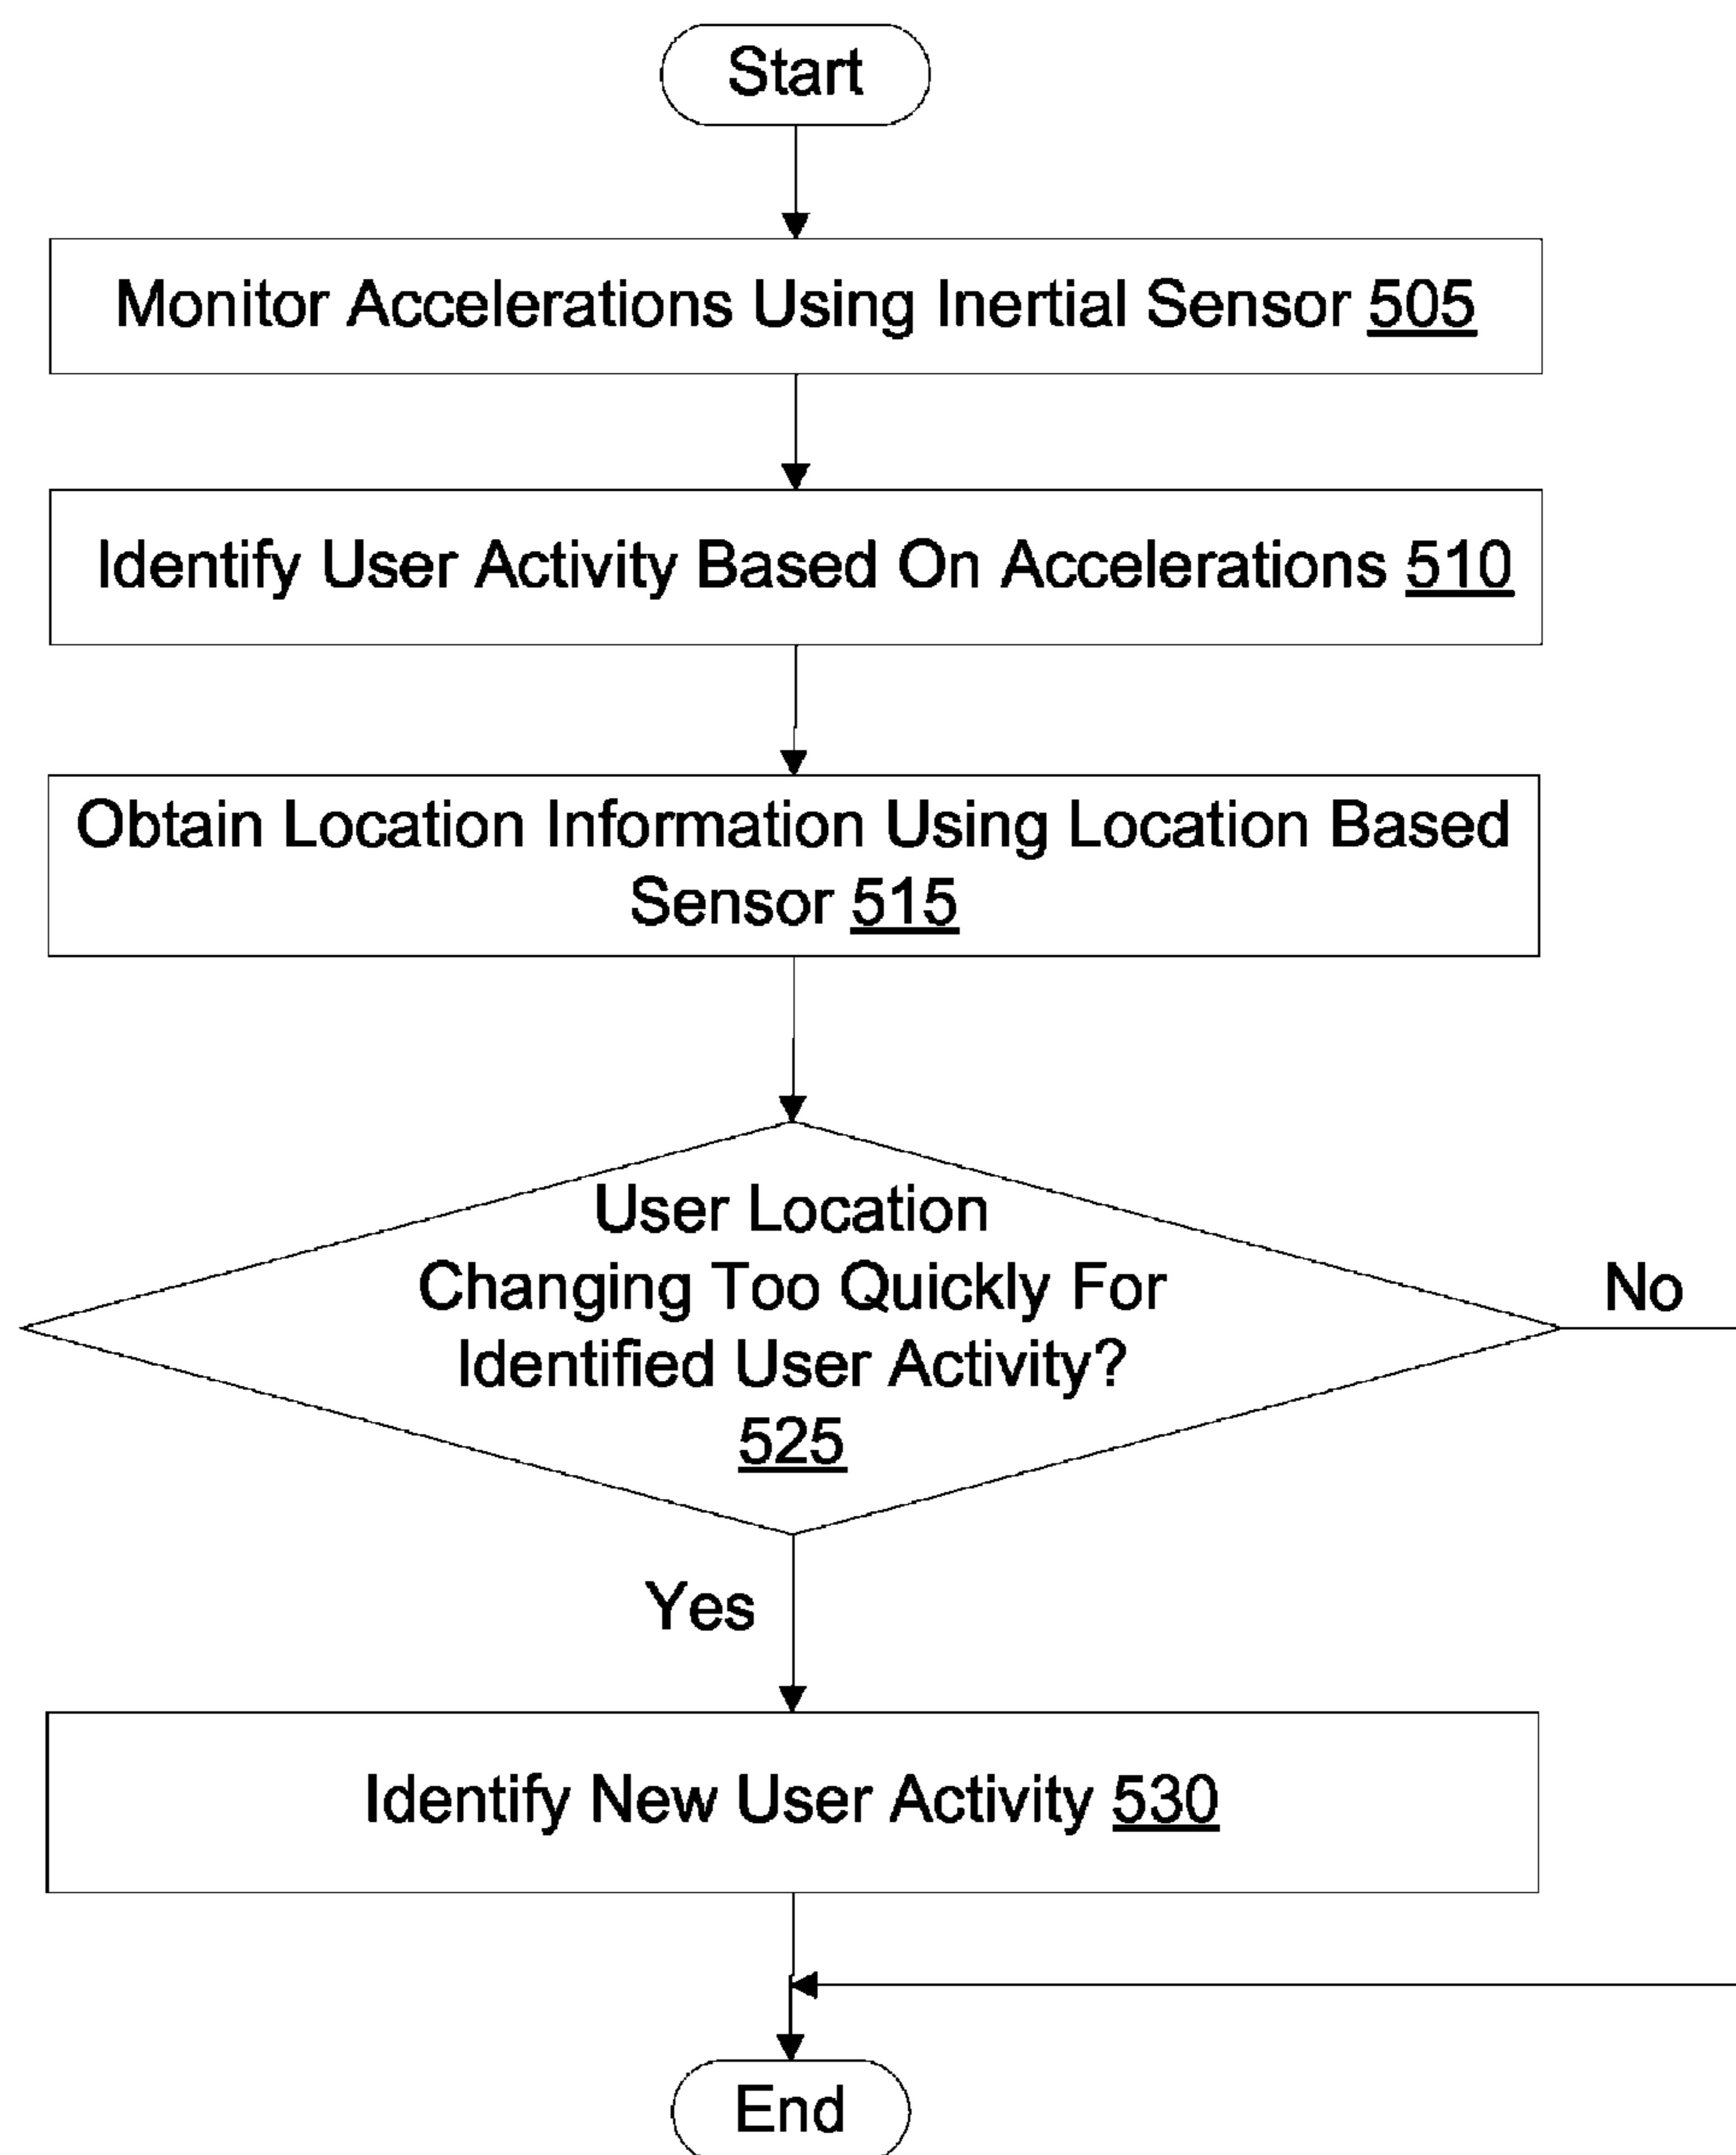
Start

Monitor Accelerations Using Inertial Sensor 505

Identify User Activity Based On Accelerations 510

Obtain Location Information Using Location Based Sensor 515

User Location Changing Too Quickly For Identified User Activity? 525

No

Yes

Identify New User Activity 530

End